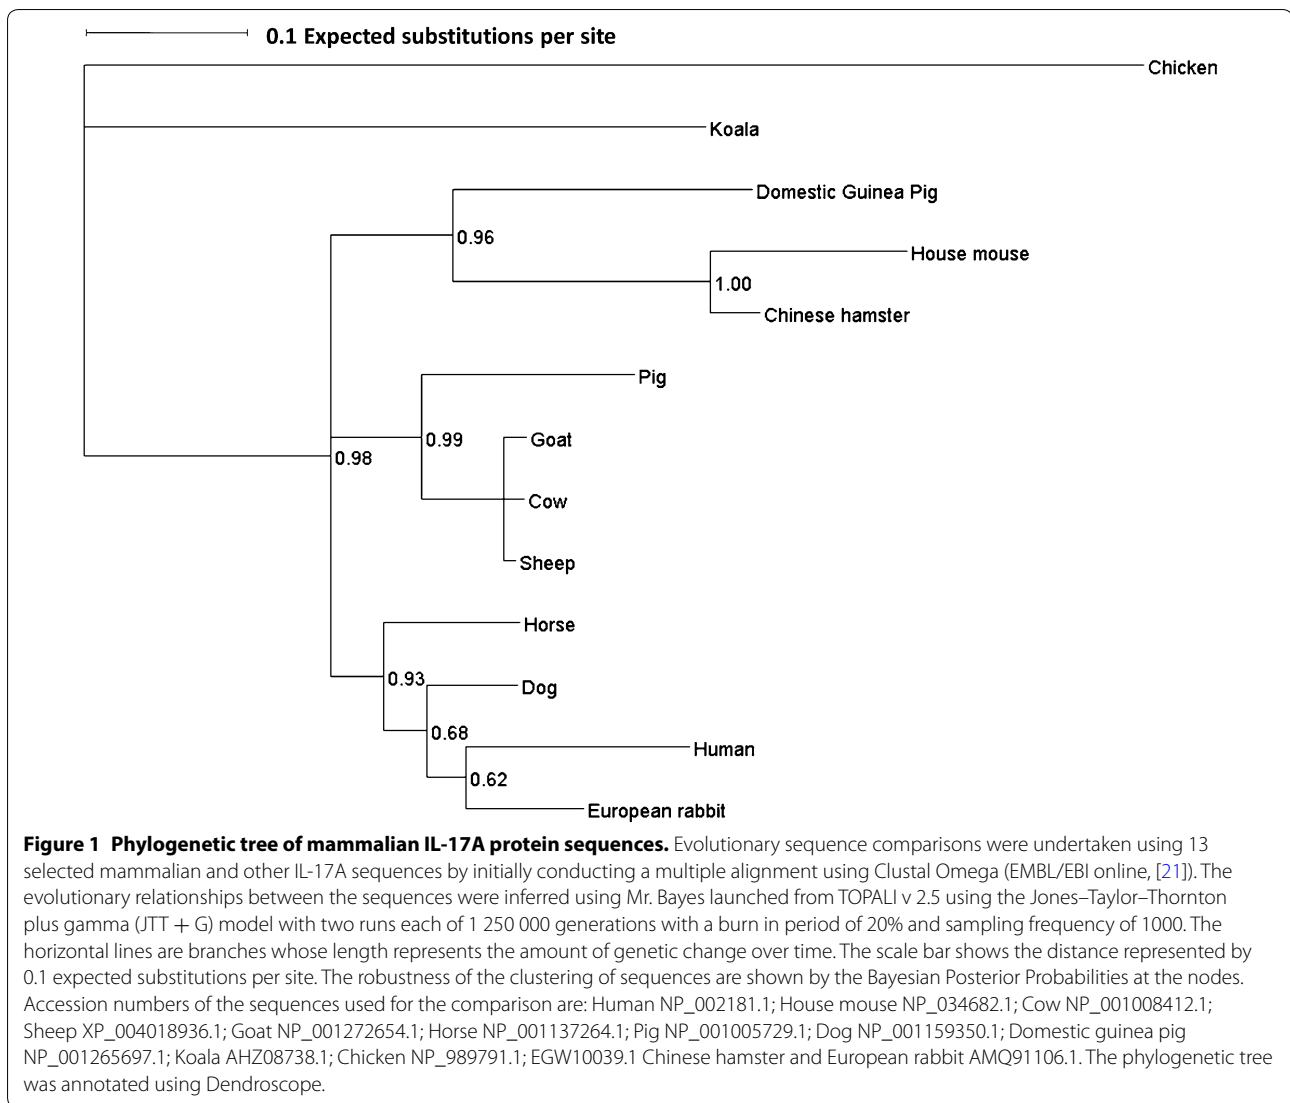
0.1 Expected substitutions per site

Chicken

Koala

Domestic Guinea Pig

0.96

House mouse

1.00

Chinese hamster

Pig

0.99

Goat

0.98

Cow

Sheep

Horse

0.93

Dog

0.68

Human

0.62

European rabbit

**Figure 1 Phylogenetic tree of mammalian IL-17A protein sequences.** Evolutionary sequence comparisons were undertaken using 13 selected mammalian and other IL-17A sequences by initially conducting a multiple alignment using Clustal Omega (EMBL/EBI online, [21]). The evolutionary relationships between the sequences were inferred using Mr. Bayes launched from TOPALI v 2.5 using the Jones–Taylor–Thornton plus gamma (JTT + G) model with two runs each of 1 250 000 generations with a burn in period of 20% and sampling frequency of 1000. The horizontal lines are branches whose length represents the amount of genetic change over time. The scale bar shows the distance represented by 0.1 expected substitutions per site. The robustness of the clustering of sequences are shown by the Bayesian Posterior Probabilities at the nodes. Accession numbers of the sequences used for the comparison are: Human NP_002181.1; House mouse NP_034682.1; Cow NP_001008412.1; Sheep XP_004018936.1; Goat NP_001272654.1; Horse NP_001137264.1; Pig NP_001005729.1; Dog NP_001159350.1; Domestic guinea pig NP_001265697.1; Koala AHZ08738.1; Chicken NP_989791.1; EGW10039.1 Chinese hamster and European rabbit AMQ91106.1. The phylogenetic tree was annotated using Dendroscope.